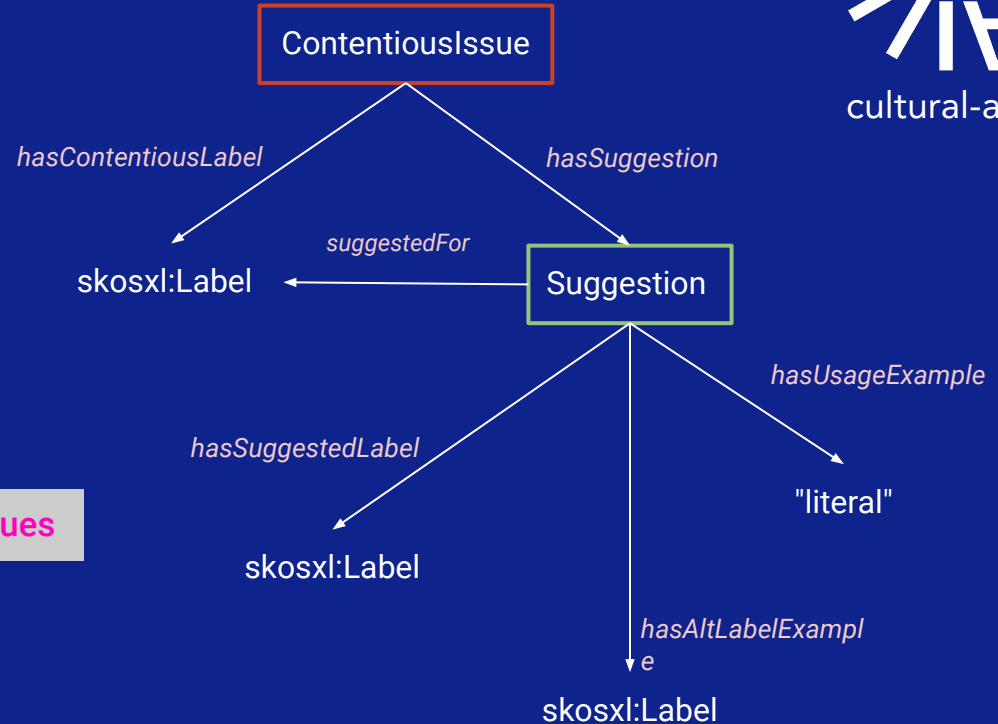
ContentiousIssue

cultural-a

hasContentiousLabel

hasSuggestion

suggestedFor

skosxl:Label

Suggestion

hasUsageExample

hasSuggestedLabel

"literal"

ues

skosxl:Label

hasAltLabelExample

skosxl:Label